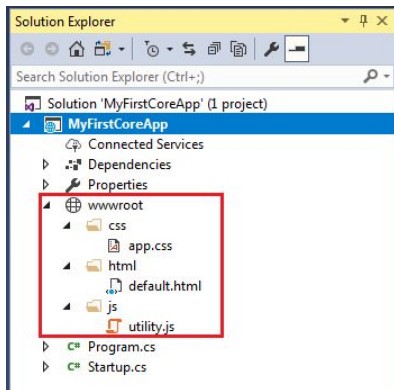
Solution Explorer

Search Solution Explorer (Ctrl+;)

Solution 'MyFirstCoreApp' (1 project)
MyFirstCoreApp
Connected Services
Dependencies
Properties
wwwroot
css
app.css
html
default.html
js
utility.js
C# Program.cs
C# Startup.cs